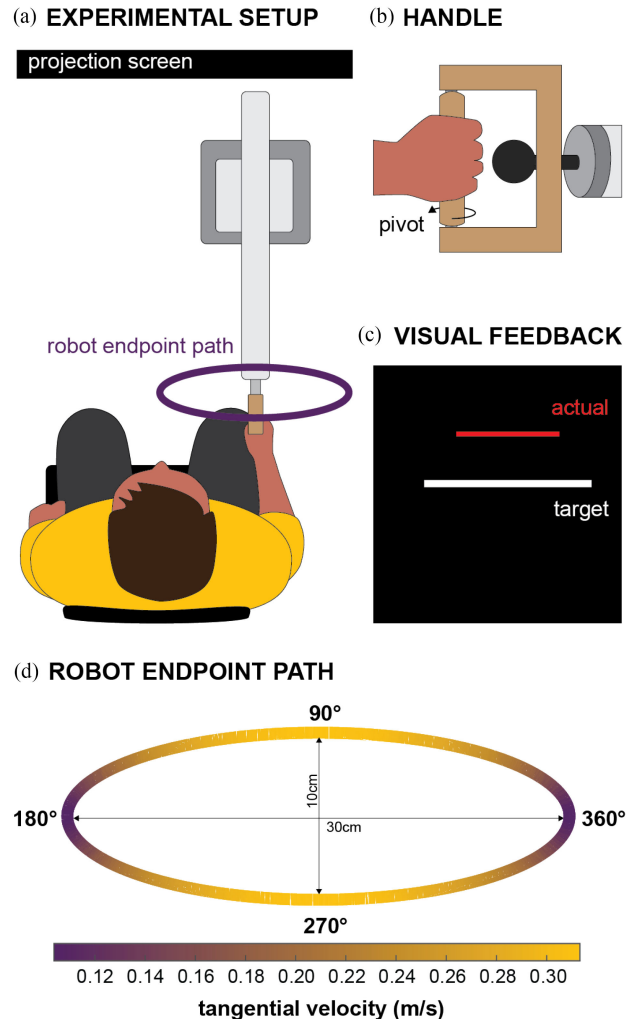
(a) EXPERIMENTAL SETUP

projection screen

robot endpoint path

(b) HANDLE

pivot

(c) VISUAL FEEDBACK

actual

target

(d) ROBOT ENDPOINT PATH

90°

180°

360°

270°

10cm

30cm

0.12 0.14 0.16 0.18 0.20 0.22 0.24 0.26 0.28 0.30

tangential velocity (m/s)